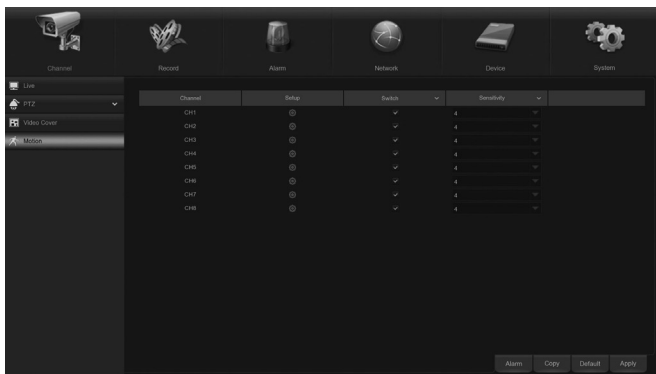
Channel
Record
Alarm
Network
Device
System

Live
PTZ
Video Cover
Motion

| Channel | Setup | Switch | Sensitivity |
|---|---|---|---|
| CH1 | | ✔ | 4 |
| CH2 | | ✔ | 4 |
| CH3 | | ✔ | 4 |
| CH4 | | ✔ | 4 |
| CH5 | | ✔ | 4 |
| CH6 | | ✔ | 4 |
| CH7 | | ✔ | 4 |
| CH8 | | ✔ | 4 |

Alarm
Copy
Default
Apply